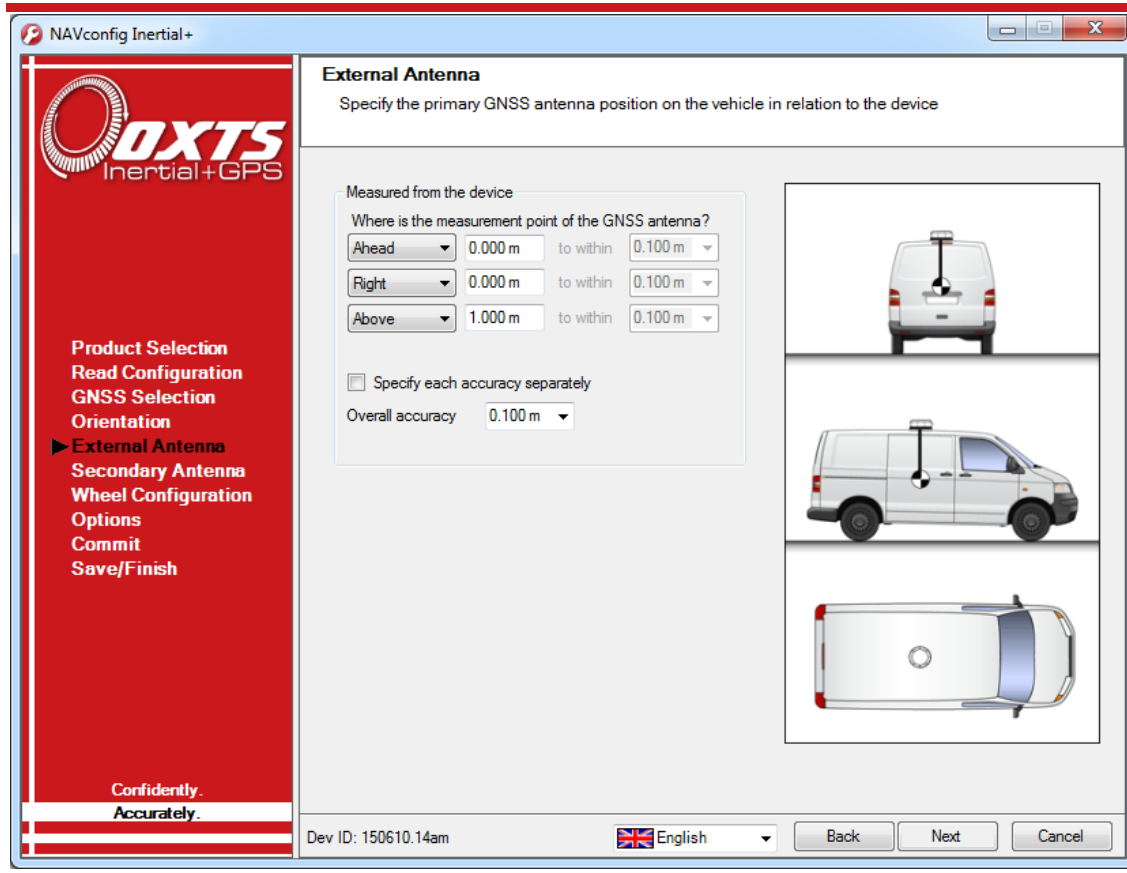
NAVconfig Inertial+

OXTS
Inertial+GPS

External Antenna
Specify the primary GNSS antenna position on the vehicle in relation to the device

Measured from the device
Where is the measurement point of the GNSS antenna?

| | | | |
|---|---|---|---|
| Ahead | 0.000 m | to within | 0.100 m |
| Right | 0.000 m | to within | 0.100 m |
| Above | 1.000 m | to within | 0.100 m |

Specify each accuracy separately
Overall accuracy 0.100 m

Product Selection
Read Configuration
GNSS Selection
Orientation
External Antenna
Secondary Antenna
Wheel Configuration
Options
Commit
Save/Finish

Confidently.
Accurately.

Dev ID: 150610.14am
English
Back
Next
Cancel